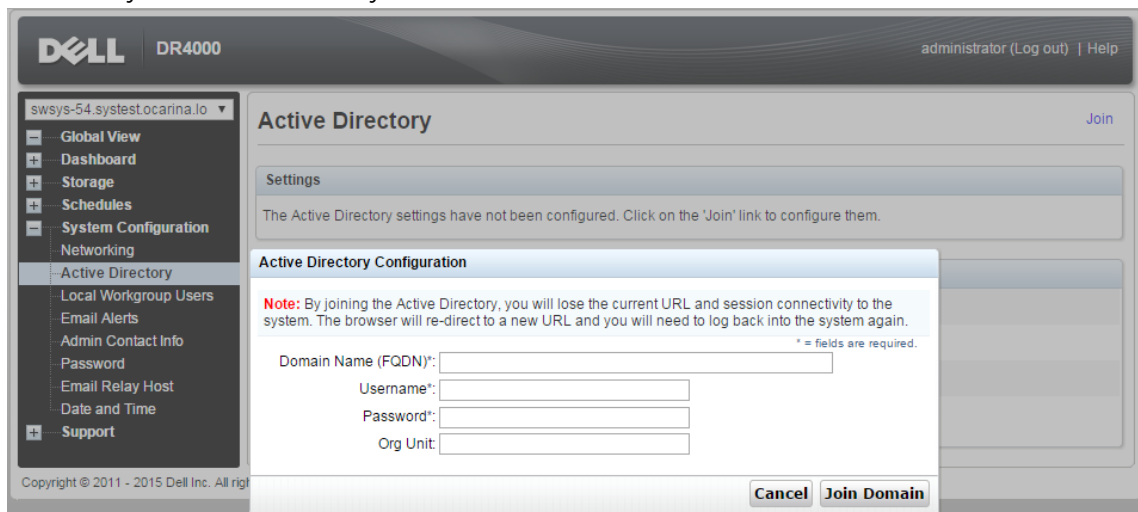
DELL DR4000

administrator (Log out) | Help

swsys-54.systest.ocarina.lo ▼

Global View
Dashboard
Storage
Schedules
System Configuration
Networking
Active Directory
Local Workgroup Users
Email Alerts
Admin Contact Info
Password
Email Relay Host
Date and Time
Support

Copyright © 2011 - 2015 Dell Inc. All rig

Active Directory

Join

Settings

The Active Directory settings have not been configured. Click on the 'Join' link to configure them.

Active Directory Configuration

Note: By joining the Active Directory, you will lose the current URL and session connectivity to the system. The browser will re-direct to a new URL and you will need to log back into the system again.

* = fields are required.

Domain Name (FQDN)*:

Username*:

Password*:

Org Unit:

Cancel Join Domain